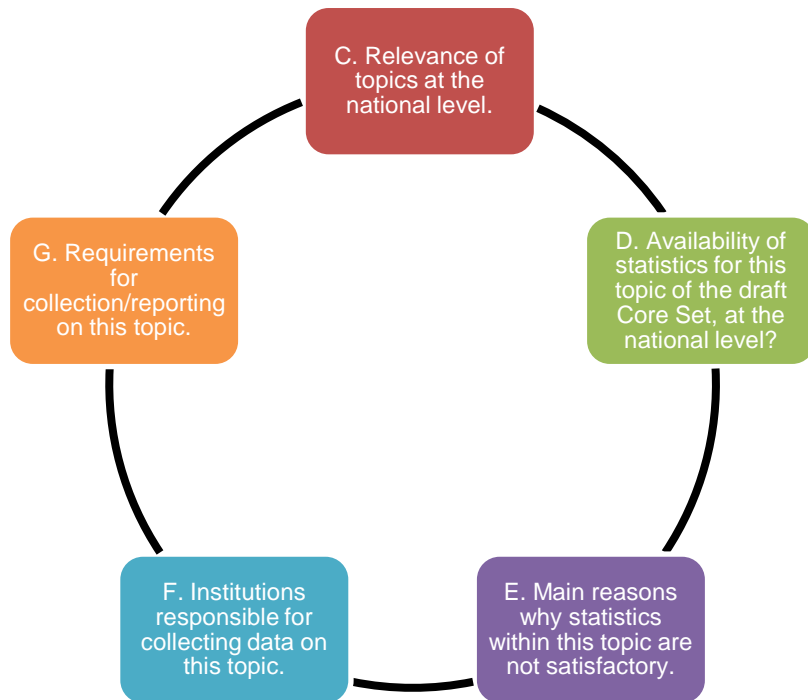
C. Relevance of topics at the national level.

D. Availability of statistics for this topic of the draft Core Set, at the national level?

E. Main reasons why statistics within this topic are not satisfactory.

F. Institutions responsible for collecting data on this topic.

G. Requirements for collection/reporting on this topic.